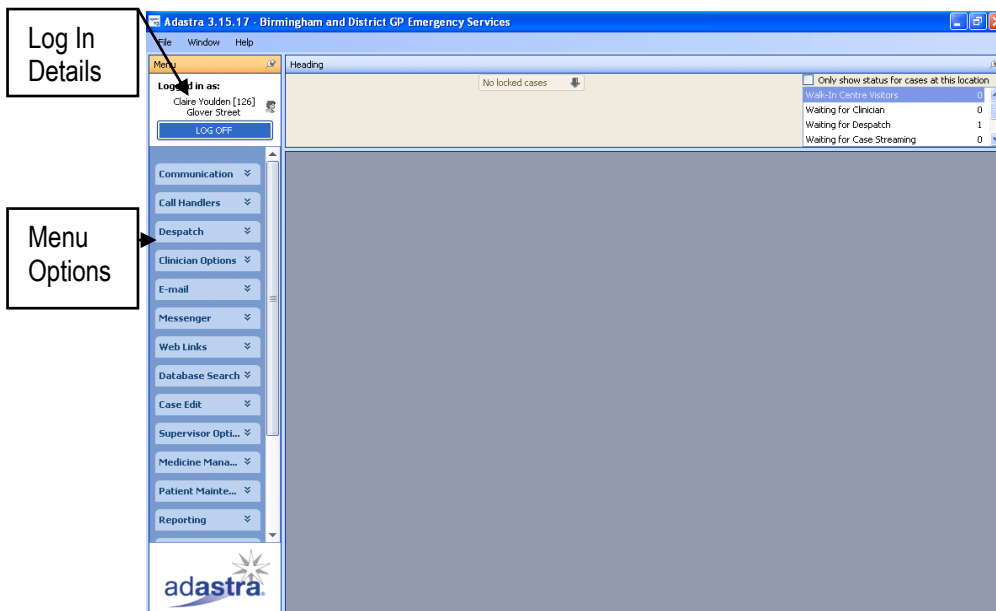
Log In Details

Menu Options

Adastra 3.15.17 - Birmingham and District GP Emergency Services

File Window Help

Menu

Heading

Logged in as:
Claire Youlden [126]
Glover Street

LOG OFF

No locked cases

Only show status for cases at this location

| Walk-In Centre Visitors | 0 |
|---|---|
| Waiting for Clinician | 0 |
| Waiting for Despatch | 1 |
| Waiting for Case Streaming | 0 |

Communication
Call Handlers
Despatch
Clinician Options
E-mail
Messenger
Web Links
Database Search
Case Edit
Supervisor Opti...
Medicine Mana...
Patient Mainte...
Reporting

adastra